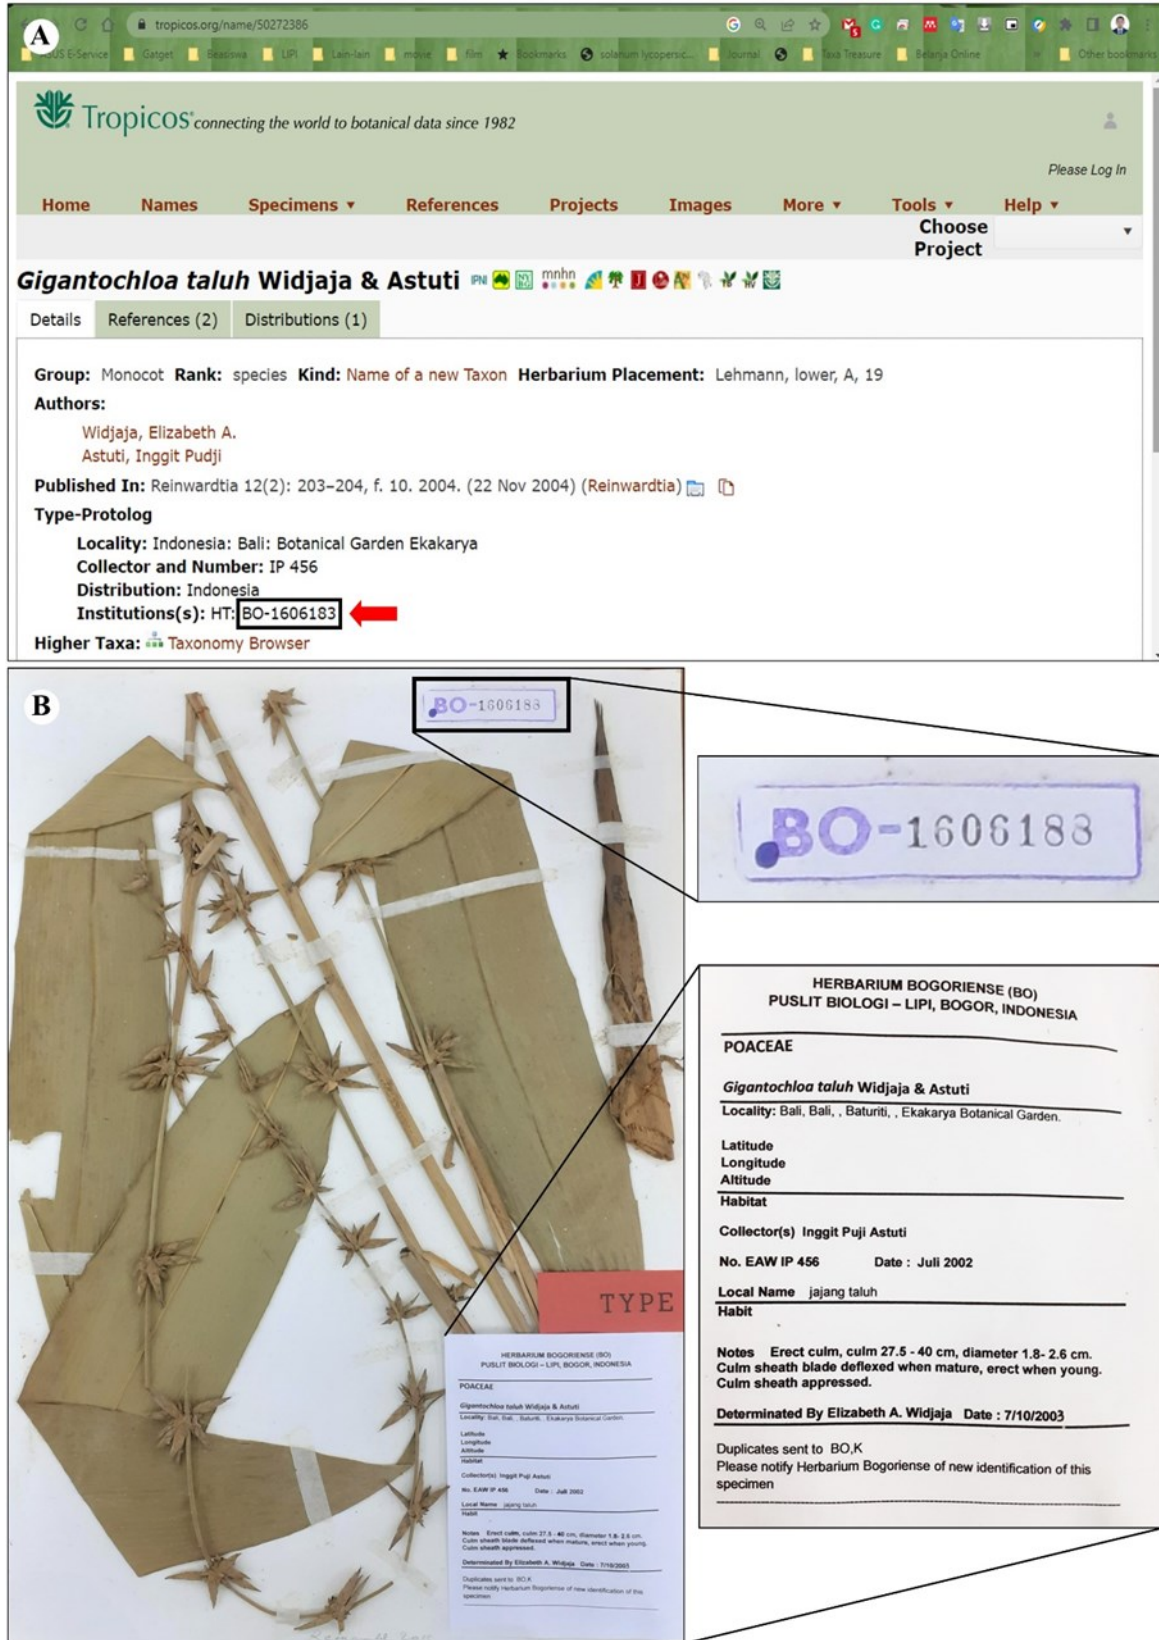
A

tropicos.org/name/50272386

SIBIS E-Service | Gatget | Beasiswa | LIPI | Lain-lain | movie | film | Bookmarks | solanum lycopersic... | Journal | Taxa Treasure | Belanja Online | Other bookmarks

Tropicos® connecting the world to botanical data since 1982

Please Log In

Home | Names | Specimens ▾ | References | Projects | Images | More ▾ | Tools ▾ | Help ▾

Choose Project

*Gigantochloa taluh* Widjaja & Astuti

Details | References (2) | Distributions (1)

**Group:** Monocot **Rank:** species **Kind:** Name of a new Taxon **Herbarium Placement:** Lehmann, lower, A, 19

**Authors:**

Widjaja, Elizabeth A.
Astuti, Inggit Pudji

**Published In:** Reinwardtia 12(2): 203–204, f. 10. 2004. (22 Nov 2004) (Reinwardtia)

**Type-Protolog**

**Locality:** Indonesia: Bali: Botanical Garden Ekakarya
**Collector and Number:** IP 456
**Distribution:** Indonesia
**Institutions(s):** HT: BO-1606183

**Higher Taxa:** Taxonomy Browser

B

BO-1606183

TYPE

HERBARIUM BOGORIENSE (BO)
PUSLIT BIOLOGI – LIPI, BOGOR, INDONESIA

POACEAE

*Gigantochloa taluh* Widjaja & Astuti

Locality: Bali, Bali, , Baturiti, , Ekakarya Botanical Garden.

Latitude
Longitude
Altitude
Habitat

Collector(s) Inggit Puji Astuti

No. EAW IP 456 Date : Juli 2002

Local Name jajang taluh
Habit

Notes Erect culm, culm 27.5 - 40 cm, diameter 1.8- 2.6 cm. Culm sheath blade deflexed when mature, erect when young. Culm sheath appressed.

Determinated By Elizabeth A. Widjaja Date : 7/10/2003

Duplicates sent to BO,K
Please notify Herbarium Bogoriense of new identification of this specimen